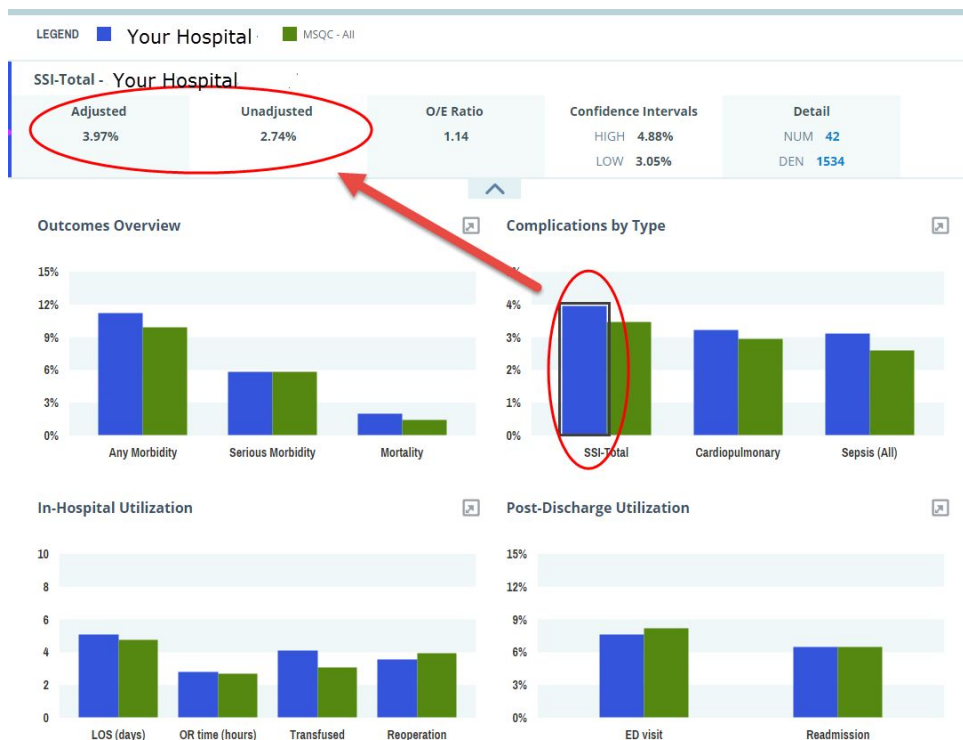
LEGEND Your Hospital MSQC - All

SSI-Total - Your Hospital

| Adjusted | Unadjusted | O/E Ratio | Confidence Intervals | Detail |
|---|---|---|---|---|
| 3.97% | 2.74% | 1.14 | HIGH 4.88% LOW 3.05% | NUM 42 DEN 1534 |

Outcomes Overview

15%
12%
9%
6%
3%
0%

Any Morbidity Serious Morbidity Mortality

Complications by Type

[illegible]
4%
3%
2%
1%
0%

SSI-Total Cardiopulmonary Sepsis (All)

In-Hospital Utilization

10
8
6
4
2
0

LOS (days) OR time (hours) Transfused Reoperation

Post-Discharge Utilization

15%
12%
9%
6%
3%
0%

ED visit Readmission